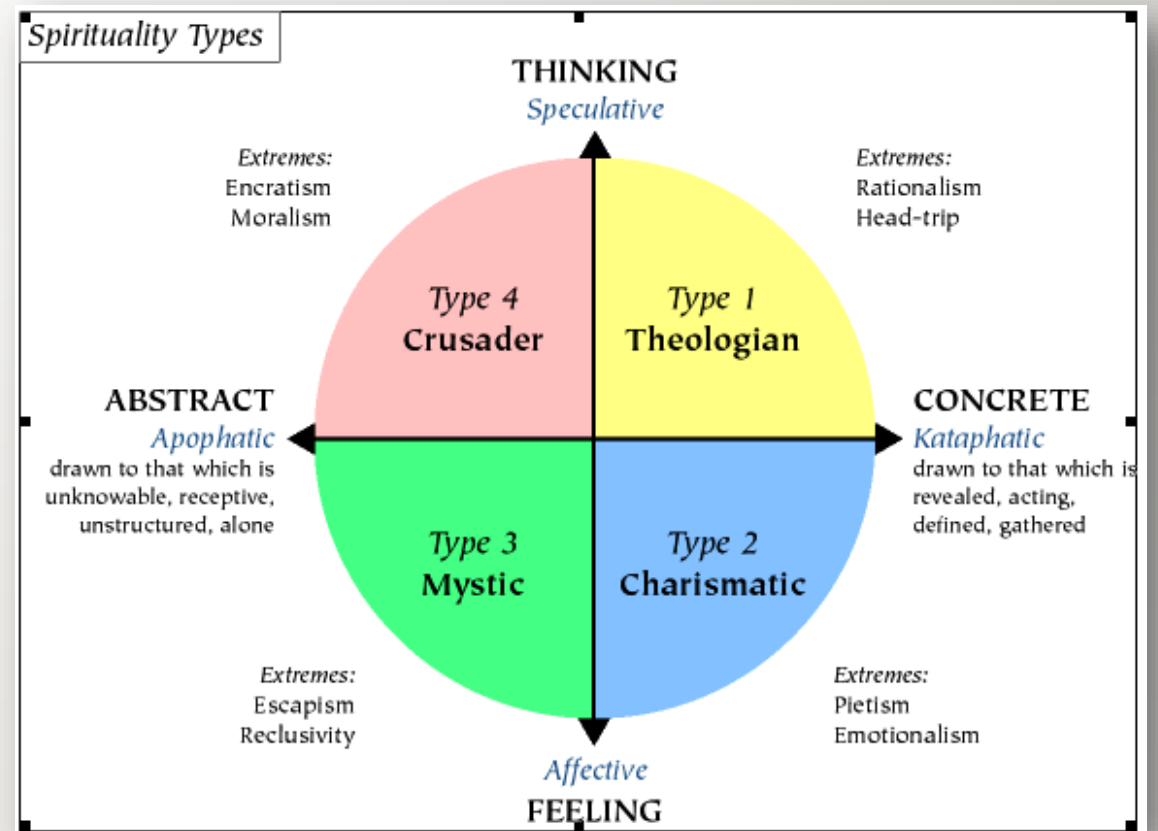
Spirituality Types

THINKING
Speculative

Extremes:
Encratism
Moralism

Extremes:
Rationalism
Head-trip

Type 4
Crusader

Type 1
Theologian

ABSTRACT
Apophatic
drawn to that which is unknowable, receptive, unstructured, alone

CONCRETE
Kataphatic
drawn to that which is revealed, acting, defined, gathered

Type 3
Mystic

Type 2
Charismatic

Extremes:
Escapism
Reclusivity

Extremes:
Pietism
Emotionalism

Affective
FEELING